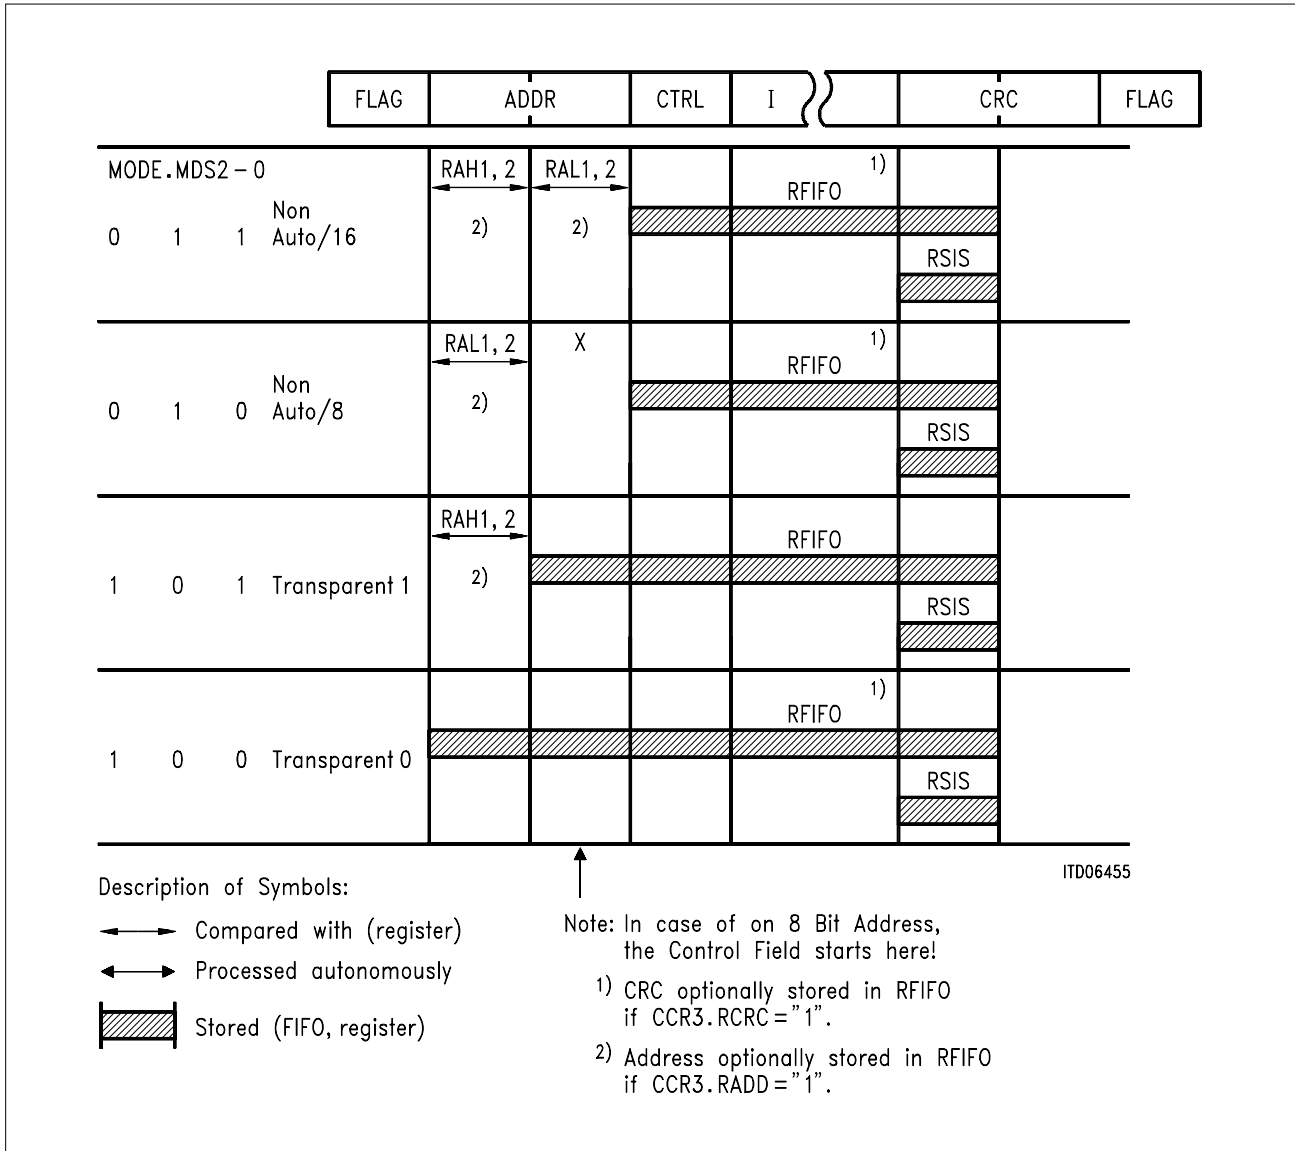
FLAG ADDR CTRL I CRC FLAG

MODE.MDS2 – 0

0 1 1 Non Auto/16
RAH1, 2
RAL1, 2
2)
2)
1)
RFIFO
RSIS

0 1 0 Non Auto/8
RAL1, 2
X
2)
1)
RFIFO
RSIS

1 0 1 Transparent 1
RAH1, 2
2)
RFIFO
RSIS

1 0 0 Transparent 0
1)
RFIFO
RSIS

ITD06455

Description of Symbols:

Compared with (register)

Processed autonomously

Stored (FIFO, register)

Note: In case of on 8 Bit Address, the Control Field starts here!

1) CRC optionally stored in RFIFO if CCR3.RCRC = "1".

2) Address optionally stored in RFIFO if CCR3.RADD = "1".